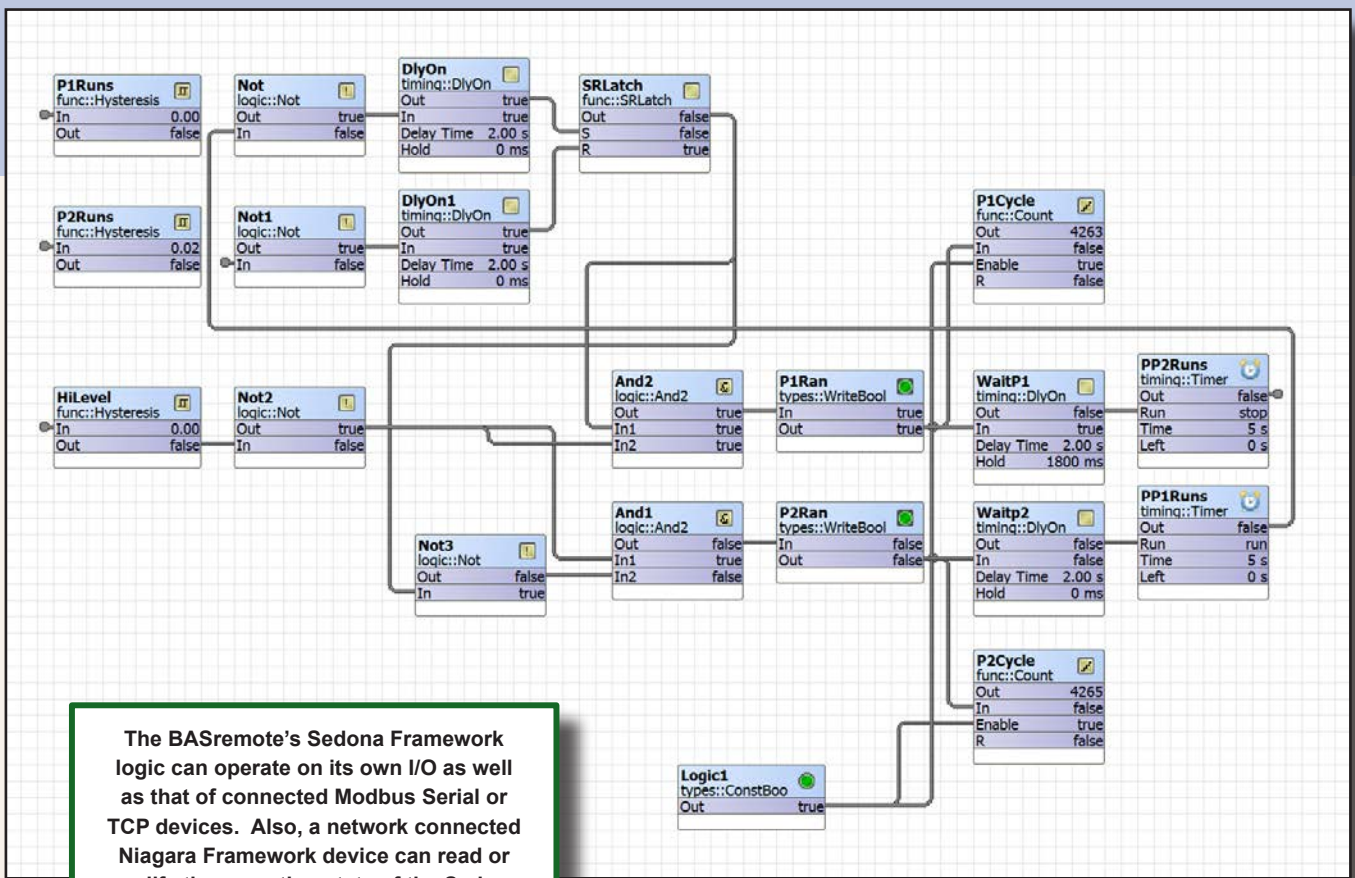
P1Runs
func::Hysteresis
In 0.00
Out false

Not
logic::Not
Out true
In false

DlyOn
timing::DlyOn
Out true
In true
Delay Time 2.00 s
Hold 0 ms

SRLatch
func::SRLatch
Out false
S false
R true

P2Runs
func::Hysteresis
In 0.02
Out false

Not1
logic::Not
Out true
In false

DlyOn1
timing::DlyOn
Out true
In true
Delay Time 2.00 s
Hold 0 ms

P1Cycle
func::Count
Out 4263
In false
Enable true
R false

HiLevel
func::Hysteresis
In 0.00
Out false

Not2
logic::Not
Out true
In false

And2
logic::And2
Out true
In1 true
In2 true

P1Ran
types::WriteBool
In true
Out true

WaitP1
timing::DlyOn
Out false
In true
Delay Time 2.00 s
Hold 1800 ms

PP2Runs
timing::Timer
Out false
Run stop
Time 5 s
Left 0 s

Not3
logic::Not
Out false
In true

And1
logic::And2
Out false
In1 true
In2 false

P2Ran
types::WriteBool
In false
Out false

Waitp2
timing::DlyOn
Out false
In false
Delay Time 2.00 s
Hold 0 ms

PP1Runs
timing::Timer
Out false
Run run
Time 5 s
Left 0 s

P2Cycle
func::Count
Out 4265
In false
Enable true
R false

Logic1
types::ConstBoo
Out true

The BASremote's Sedona Framework logic can operate on its own I/O as well as that of connected Modbus Serial or TCP devices. Also, a network connected Niagara Framework device can read or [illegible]